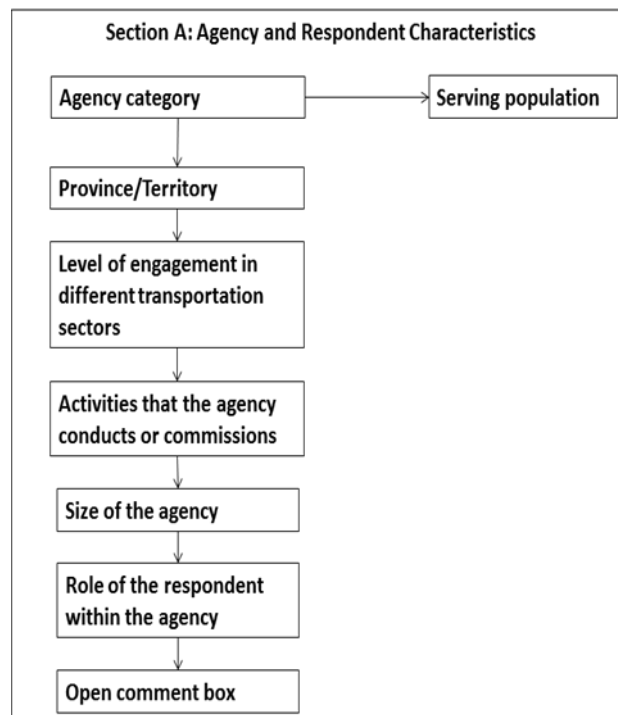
Section A: Agency and Respondent Characteristics

Agency category

Serving population

Province/Territory

Level of engagement in different transportation sectors

Activities that the agency conducts or commissions

Size of the agency

Role of the respondent within the agency

Open comment box